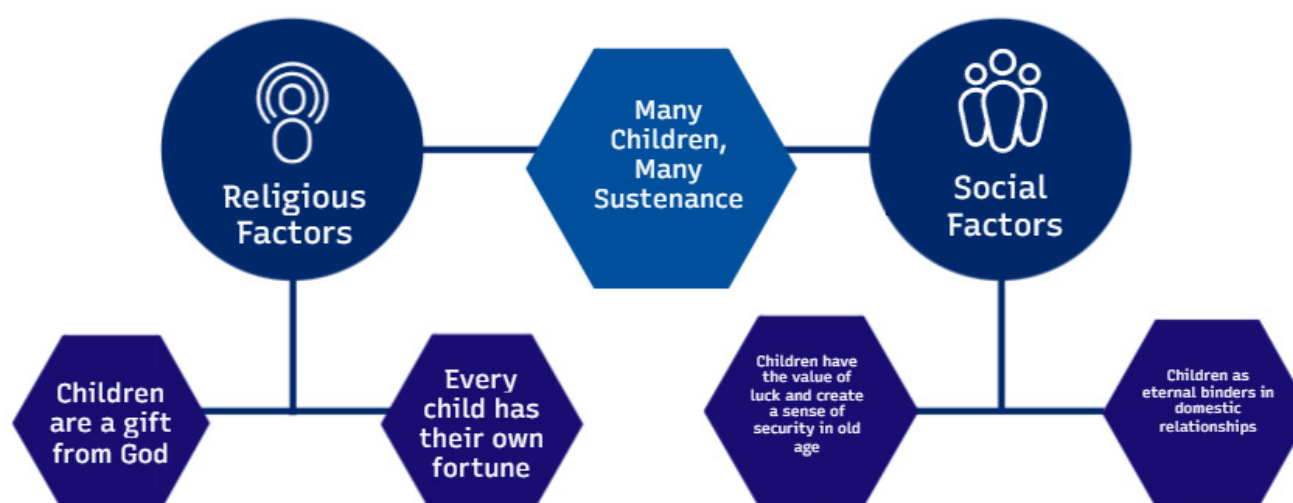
Religious Factors

Many Children, Many Sustenance

Social Factors

Children are a gift from God

Every child has their own fortune

Children have the value of luck and create a sense of security in old age

Children as eternal binders in domestic relationships